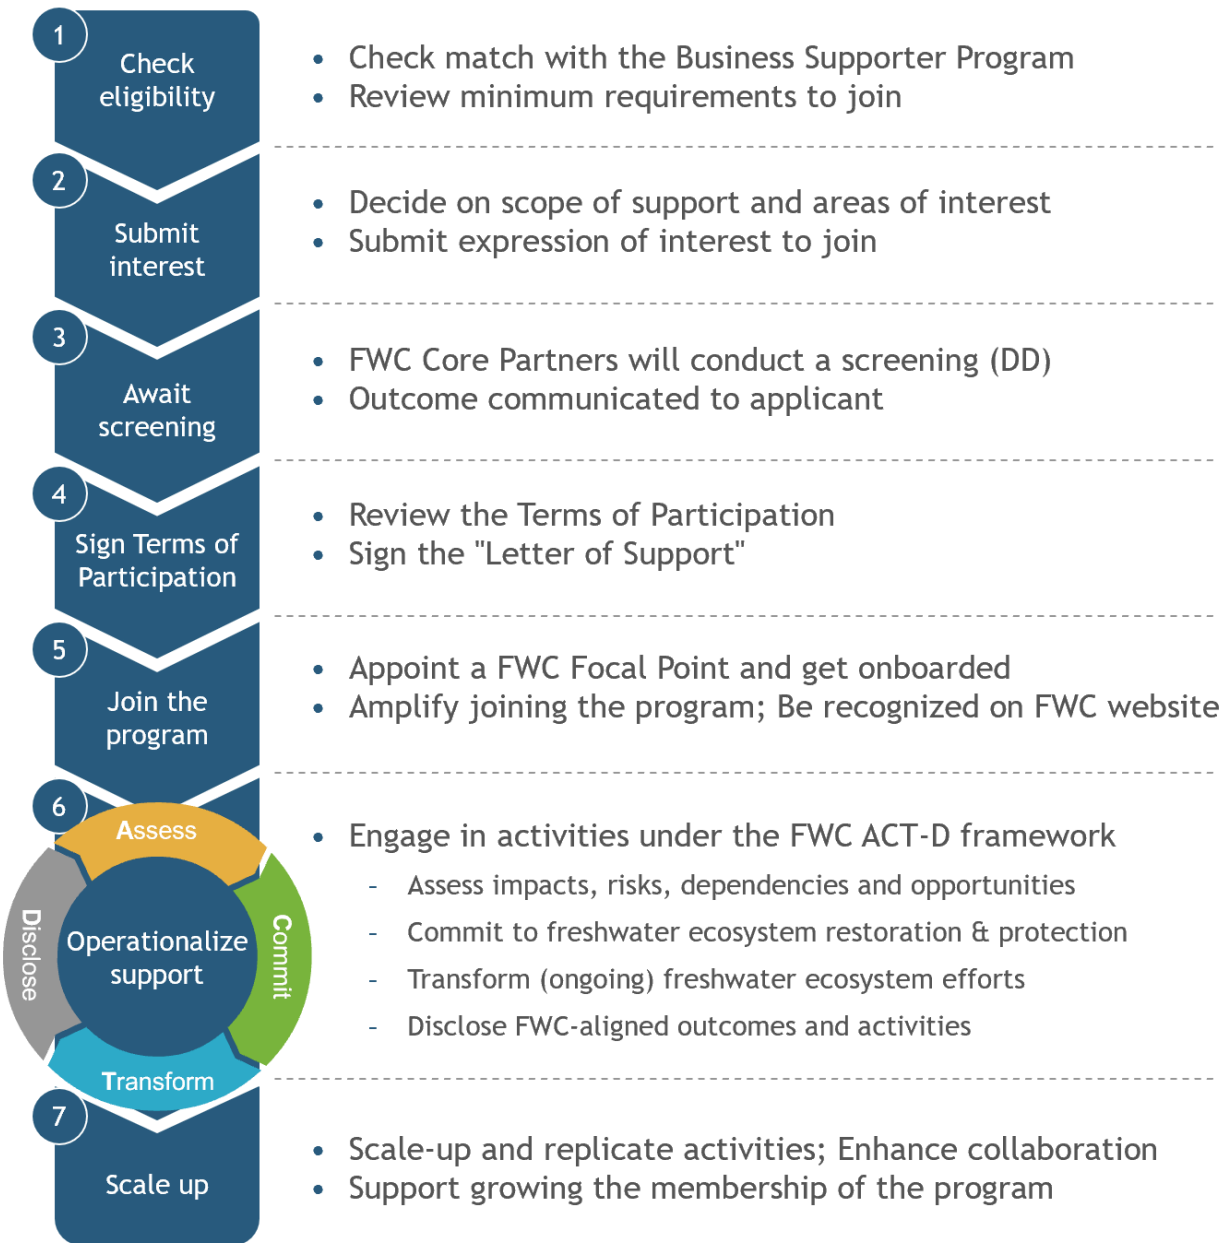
1 Check eligibility

- Check match with the Business Supporter Program
- Review minimum requirements to join

2 Submit interest

- Decide on scope of support and areas of interest
- Submit expression of interest to join

3 Await screening

- FWC Core Partners will conduct a screening (DD)
- Outcome communicated to applicant

4 Sign Terms of Participation

- Review the Terms of Participation
- Sign the "Letter of Support"

5 Join the program

- Appoint a FWC Focal Point and get onboarded
- Amplify joining the program; Be recognized on FWC website

6 Assess Commit Transform Disclose Operationalize support

- Engage in activities under the FWC ACT-D framework
  - Assess impacts, risks, dependencies and opportunities
  - Commit to freshwater ecosystem restoration & protection
  - Transform (ongoing) freshwater ecosystem efforts
  - Disclose FWC-aligned outcomes and activities

7 Scale up

- Scale-up and replicate activities; Enhance collaboration
- Support growing the membership of the program